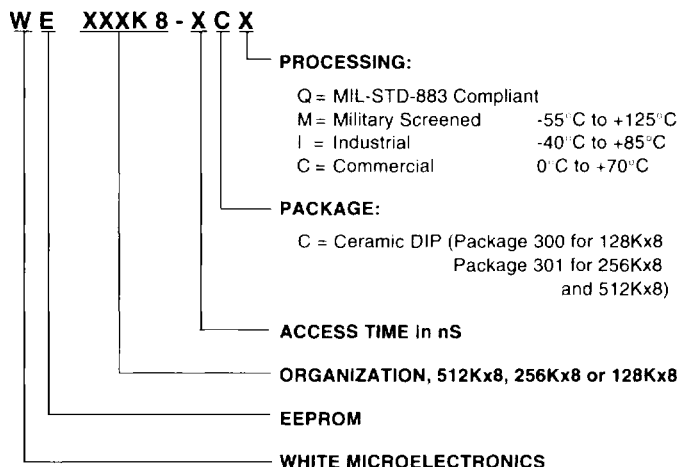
W E XXXK 8 - X C X

PROCESSING:

Q = MIL-STD-883 Compliant
M = Military Screened -55°C to +125°C
I = Industrial -40°C to +85°C
C = Commercial 0°C to +70°C

PACKAGE:

C = Ceramic DIP (Package 300 for 128Kx8 Package 301 for 256Kx8 and 512Kx8)

ACCESS TIME in nS

ORGANIZATION, 512Kx8, 256Kx8 or 128Kx8

EEPROM

WHITE MICROELECTRONICS